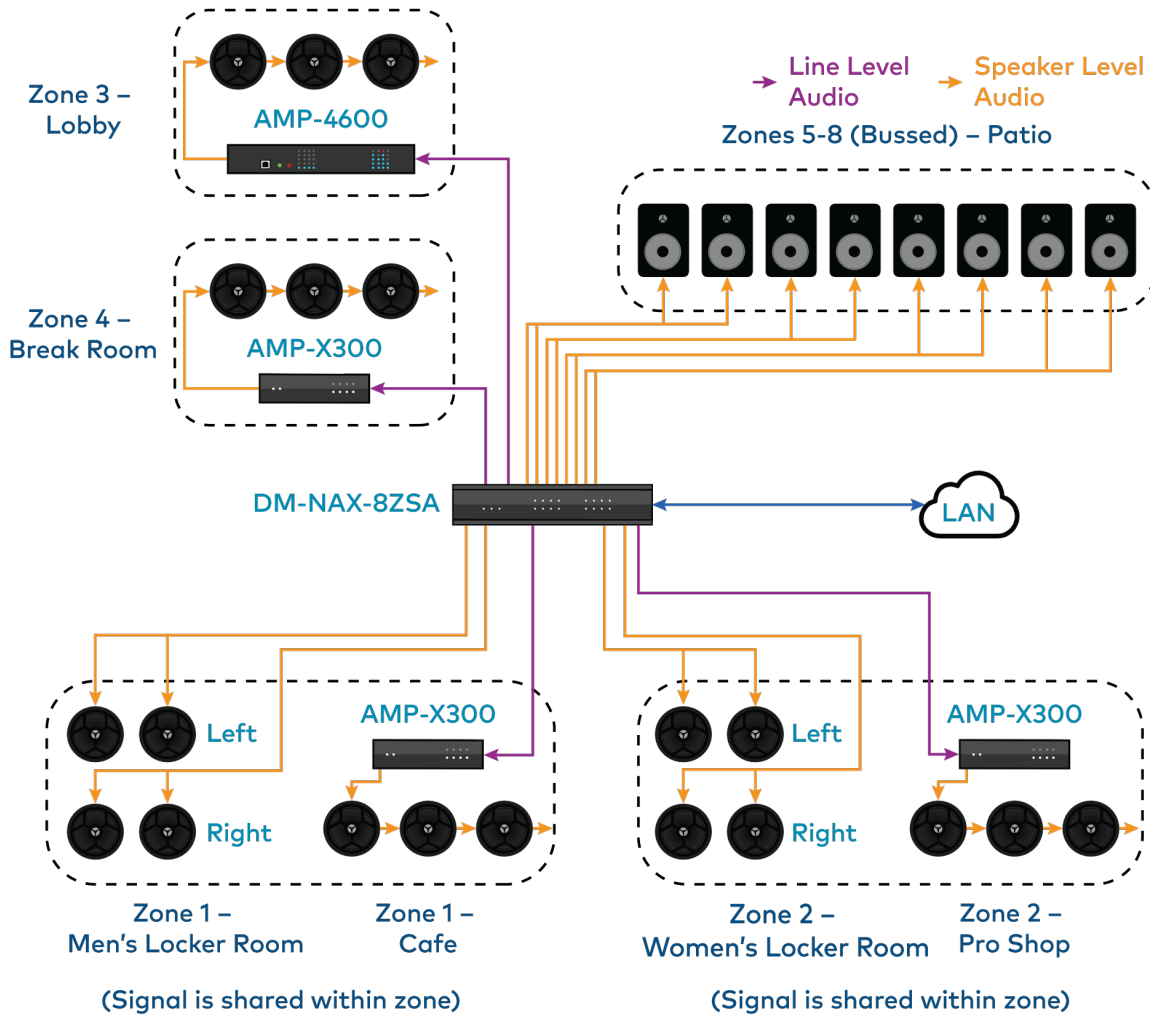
Zone 3 – Lobby

AMP-4600

Line Level Audio

Speaker Level Audio

Zones 5-8 (Bussed) – Patio

Zone 4 – Break Room

AMP-X300

DM-NAX-8ZSA

LAN

Left

AMP-X300

Right

Left

AMP-X300

Right

Zone 1 – Men's Locker Room

Zone 1 – Cafe

Zone 2 – Women's Locker Room

Zone 2 – Pro Shop

(Signal is shared within zone)

(Signal is shared within zone)